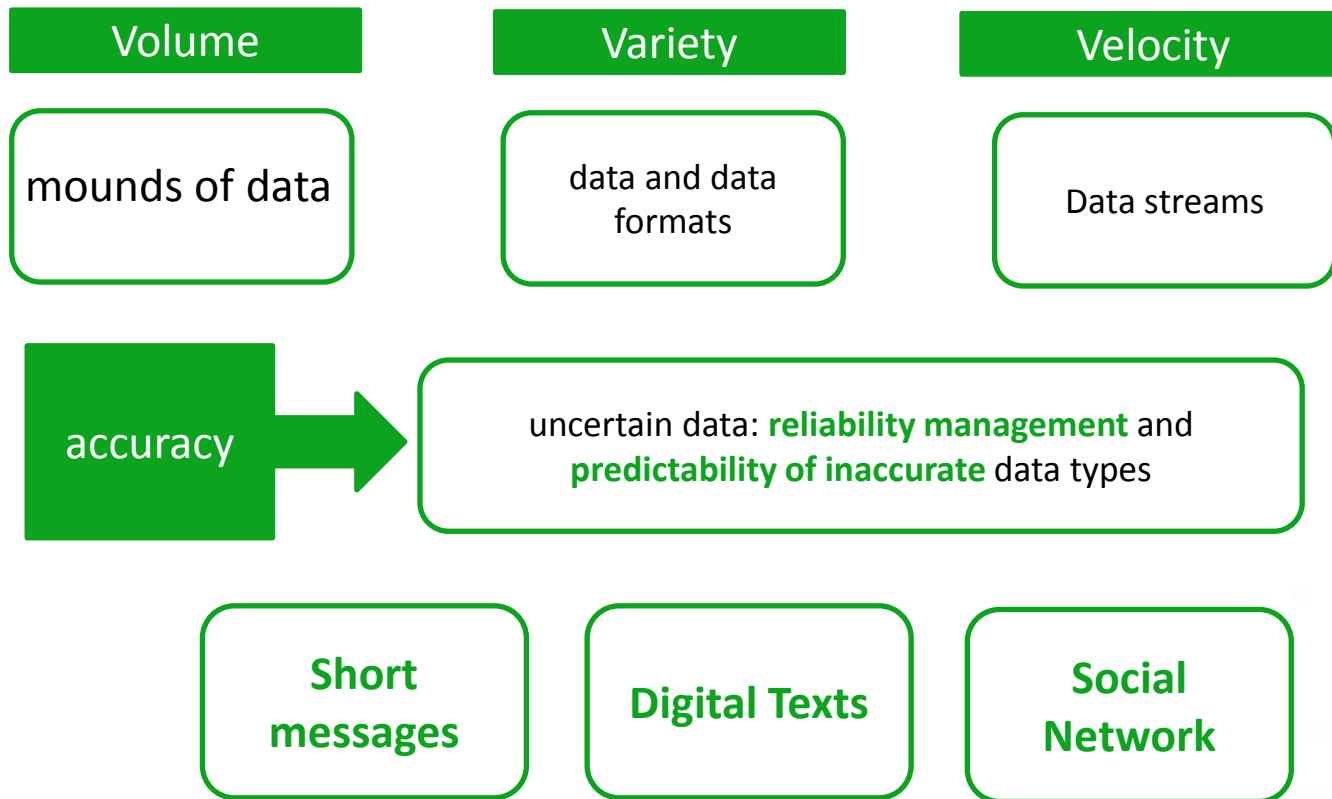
Volume

Variety

Velocity

mounds of data

data and data formats

Data streams

accuracy

uncertain data: reliability management and predictability of inaccurate data types

Short messages

Digital Texts

Social Network